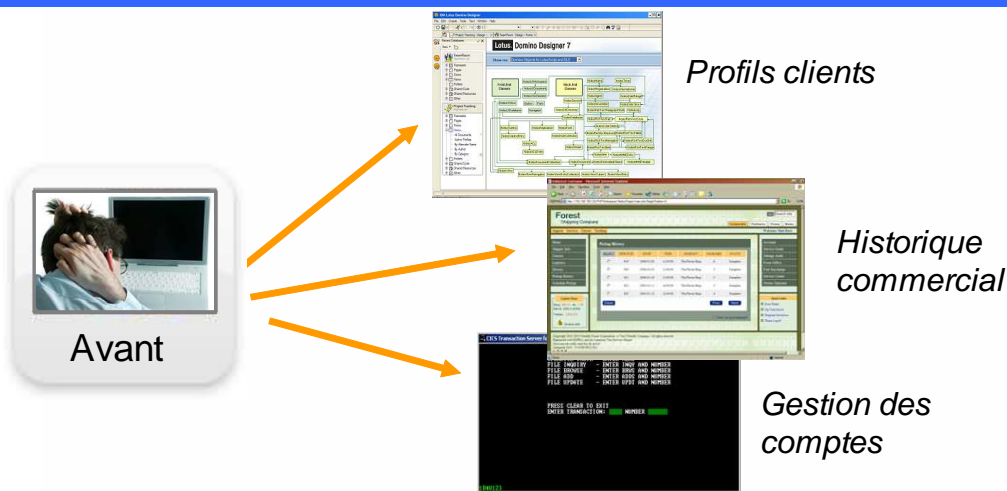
Avant

Lotus. Domino Designer 7

Profils clients

Forest
Shipping Company

Historique commercial

CICS Transaction Server

FILE INQUIRY - ENTER INQY AND NUMBER
FILE BROWSE - ENTER BROW AND NUMBER
FILE ADD - ENTER ADDS AND NUMBER
FILE UPDATE - ENTER UPDT AND NUMBER

PRESS CLEAR TO EXIT
ENTER TRANSACTION: NUMBER

Gestion des comptes